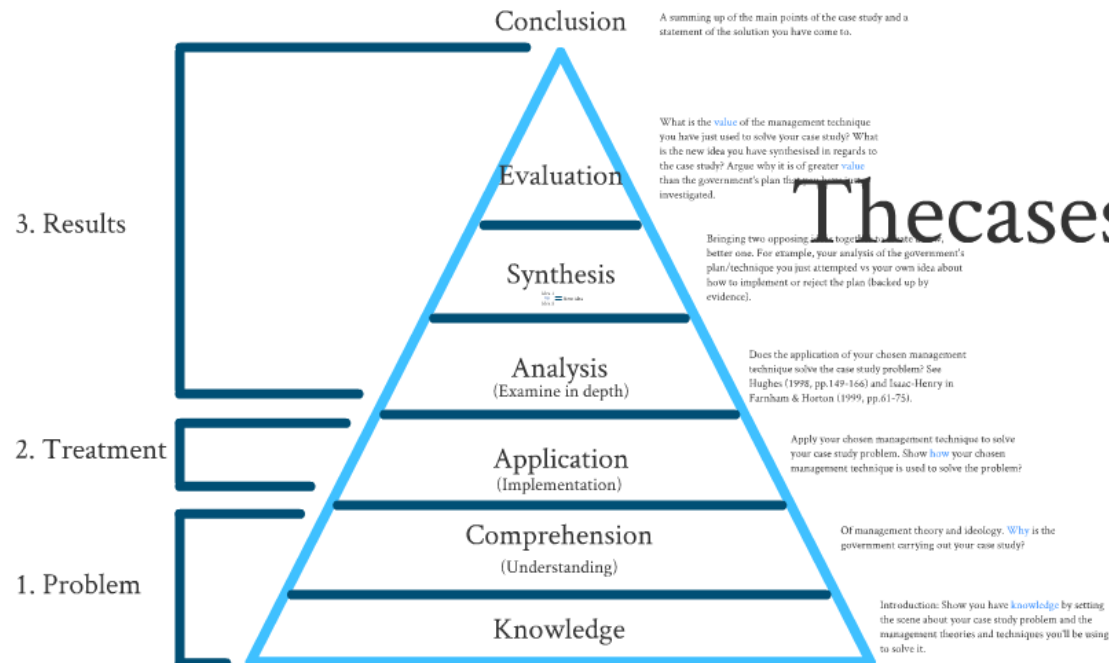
Conclusion

A summing up of the main points of the case study and a statement of the solution you have come to.

3. Results

Evaluation

What is the value of the management technique you have just used to solve your case study? What is the new idea you have synthesised in regards to the case study? Argue why it is of greater value than the government's plan that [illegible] investigated.

Thecases

Synthesis

Bringing two opposing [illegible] together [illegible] better one. For example, your analysis of the government's plan/technique you just attempted vs your own idea about how to implement or reject the plan (backed up by evidence).

Analysis
(Examine in depth)

Does the application of your chosen management technique solve the case study problem? See Hughes (1998, pp.149-166) and Isaac-Henry in Farnham & Horton (1999, pp.61-75).

2. Treatment

Application
(Implementation)

Apply your chosen management technique to solve your case study problem. Show how your chosen management technique is used to solve the problem?

Comprehension
(Understanding)

Of management theory and ideology. Why is the government carrying out your case study?

1. Problem

Knowledge

Introduction: Show you have knowledge by setting the scene about your case study problem and the management theories and techniques you'll be using to solve it.